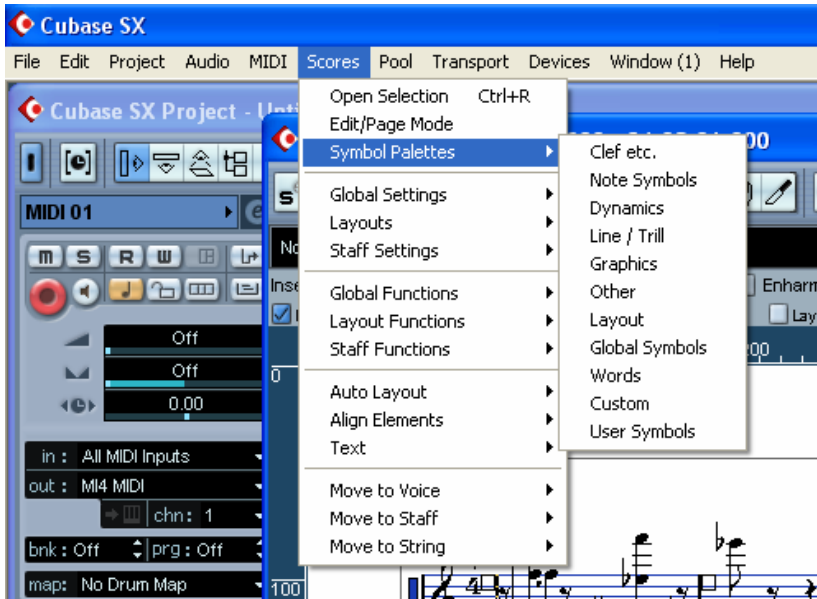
Cubase SX

File Edit Project Audio MIDI Scores Pool Transport Devices Window (1) Help

Cubase SX Project - Unti

MIDI 01

M S R W

Off
Off
0.00

in: All MIDI Inputs
out: MI4 MIDI
chn: 1
bnk: Off prg: Off
map: No Drum Map

Open Selection Ctrl+R
Edit/Page Mode
Symbol Palettes
Global Settings
Layouts
Staff Settings
Global Functions
Layout Functions
Staff Functions
Auto Layout
Align Elements
Text
Move to Voice
Move to Staff
Move to String

Clef etc.
Note Symbols
Dynamics
Line / Trill
Graphics
Other
Layout
Global Symbols
Words
Custom
User Symbols

No
Inse
Enharm
Lay
00
0
100